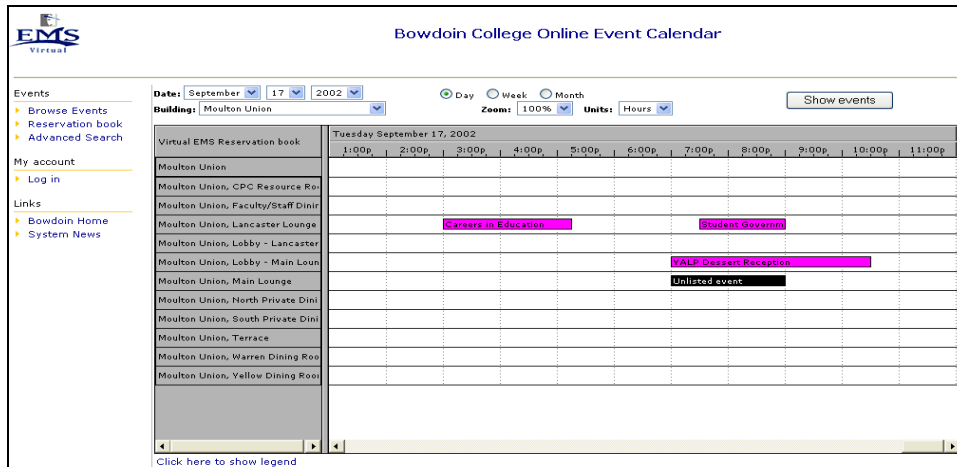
EMS
Virtual

Bowdoin College Online Event Calendar

Events
Browse Events
Reservation book
Advanced Search

My account
Log in

Links
Bowdoin Home
System News

Date: September 17 2002
Building: Moulton Union

Day Week Month

Zoom: 100% Units: Hours

Show events

Virtual EMS Reservation book

Tuesday September 17, 2002

1:00p 2:00p 3:00p 4:00p 5:00p 6:00p 7:00p 8:00p 9:00p 10:00p 11:00p

Moulton Union
Moulton Union, CPC Resource Ro
Moulton Union, Faculty/Staff Dinir
Moulton Union, Lancaster Lounge
Moulton Union, Lobby - Lancaster
Moulton Union, Lobby - Main Loun
Moulton Union, Main Lounge
Moulton Union, North Private Dini
Moulton Union, South Private Dini
Moulton Union, Terrace
Moulton Union, Warren Dining Roo
Moulton Union, Yellow Dining Roo

Careers in Education
Student Governm
YALP Dessert Reception
Unlisted event

Click here to show legend